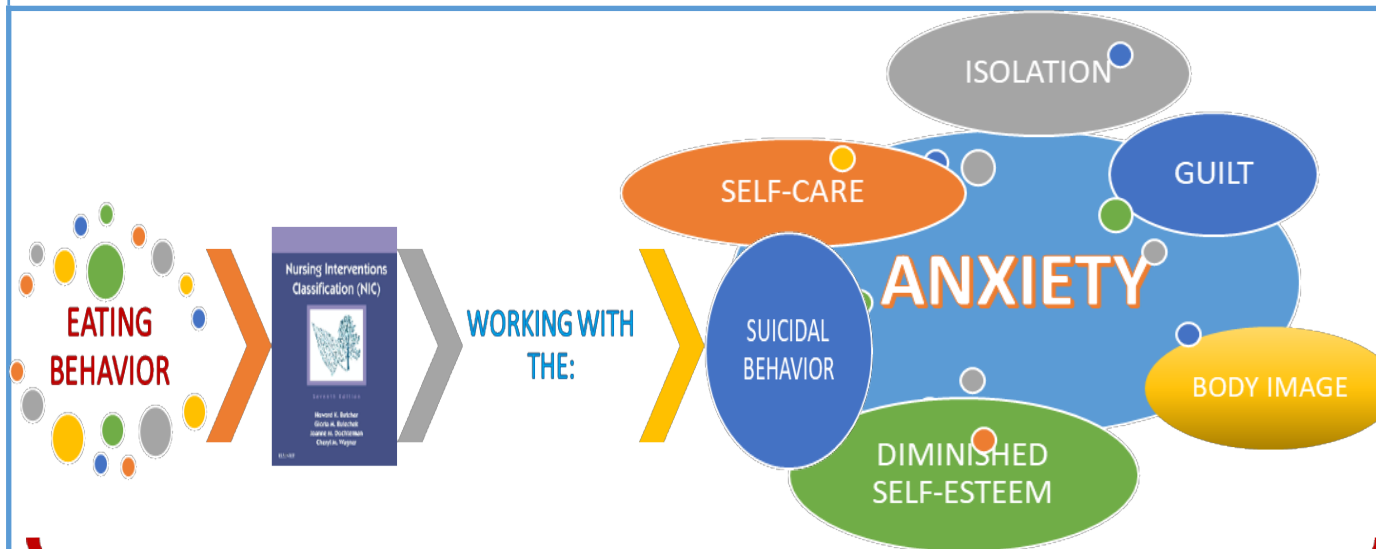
EATING BEHAVIOR

Nursing Interventions Classification (NIC)

Seventh Edition

Howard K. Butcher
Gloria M. Bulechek
Joanne M. Dochterman
Cheryl M. Wagner

WORKING WITH THE:

ISOLATION

SELF-CARE

GUILT

ANXIETY

SUICIDAL BEHAVIOR

BODY IMAGE

DIMINISHED SELF-ESTEEM